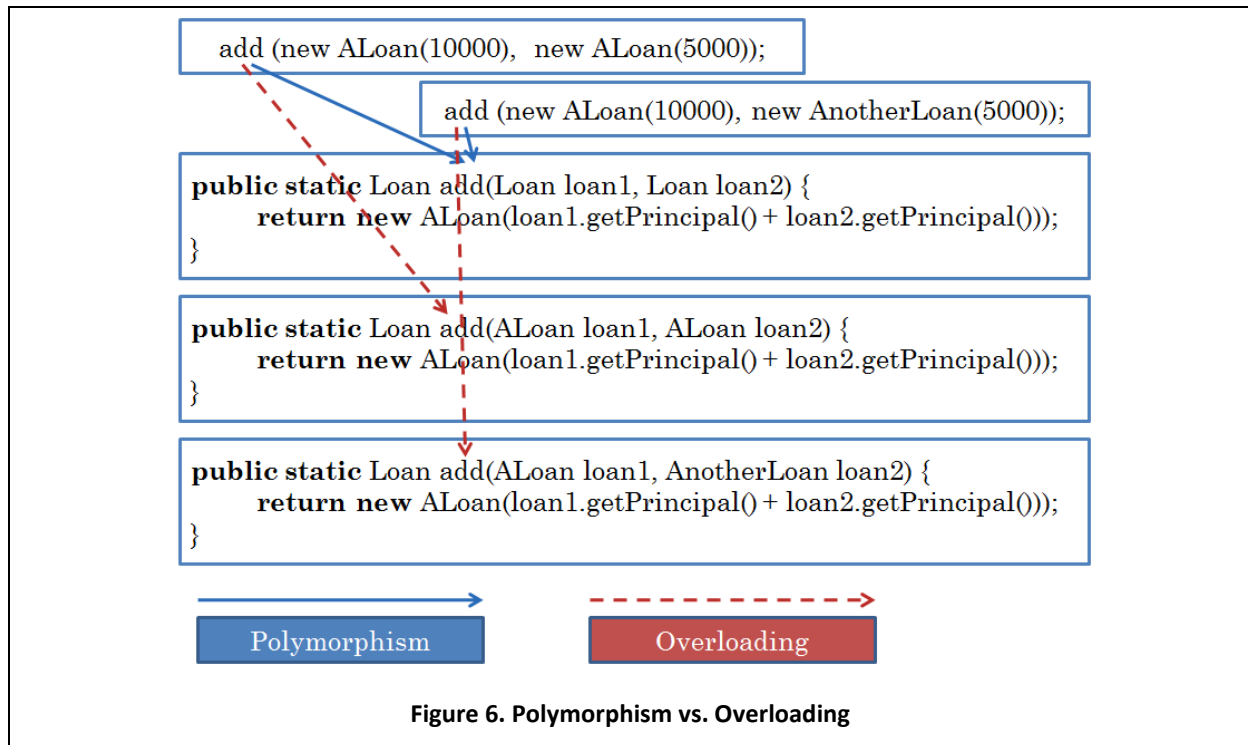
add (new ALoan(10000), new ALoan(5000));

add (new ALoan(10000), new AnotherLoan(5000));

**public static** Loan add(Loan loan1, Loan loan2) {
    **return new** ALoan(loan1.getPrincipal() + loan2.getPrincipal()));
}

**public static** Loan add(ALoan loan1, ALoan loan2) {
    **return new** ALoan(loan1.getPrincipal() + loan2.getPrincipal()));
}

**public static** Loan add(ALoan loan1, AnotherLoan loan2) {
    **return new** ALoan(loan1.getPrincipal() + loan2.getPrincipal()));
}

Polymorphism

Overloading

**Figure 6. Polymorphism vs. Overloading**